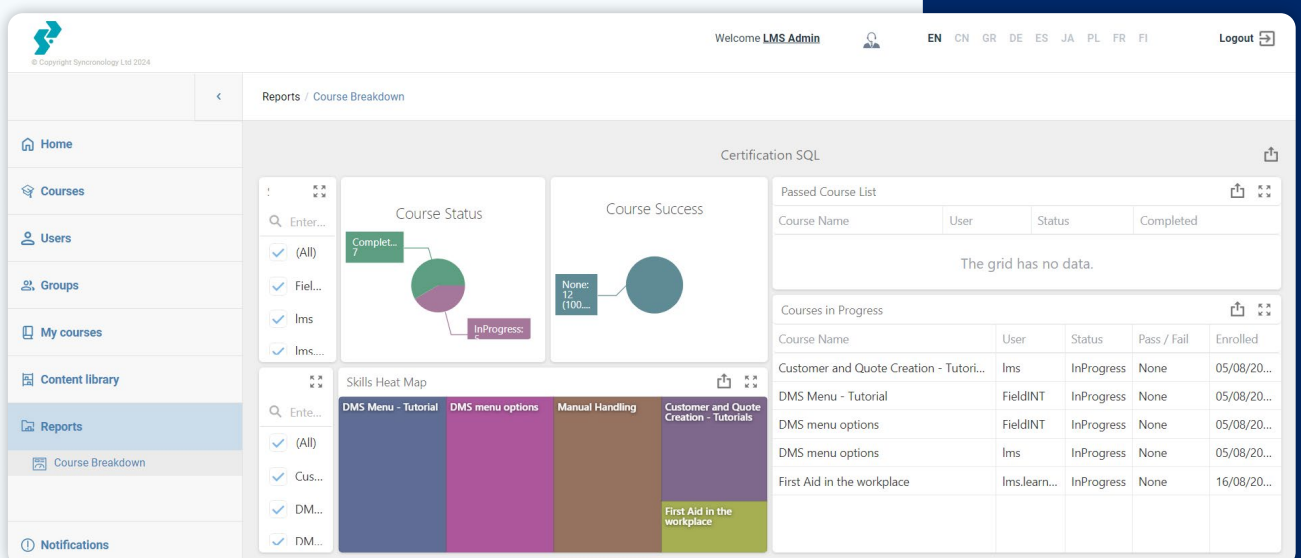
© Copyright Syncronology Ltd 2024

Welcome LMS Admin

EN CN GR DE ES JA PL FR FI

Logout

Reports / Course Breakdown

Home
Courses
Users
Groups
My courses
Content library
Reports
Course Breakdown
Notifications

Certification SQL

Enter...
(All)
Fiel...
lms
lms....

Course Status
Complet... 7
InProgress: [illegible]

Course Success
None: 12 (100....

Passed Course List

| Course Name | User | Status | Completed |
|---|---|---|---|

The grid has no data.

Courses in Progress

| Course Name | User | Status | Pass / Fail | Enrolled |
|---|---|---|---|---|
| Customer and Quote Creation - Tutori... | lms | InProgress | None | 05/08/20... |
| DMS Menu - Tutorial | FieldINT | InProgress | None | 05/08/20... |
| DMS menu options | FieldINT | InProgress | None | 05/08/20... |
| DMS menu options | lms | InProgress | None | 05/08/20... |
| First Aid in the workplace | lms.learn... | InProgress | None | 16/08/20... |

Ente...
(All)
Cus...
DM...
DM...

Skills Heat Map
DMS Menu - Tutorial
DMS menu options
Manual Handling
Customer and Quote Creation - Tutorials
First Aid in the workplace